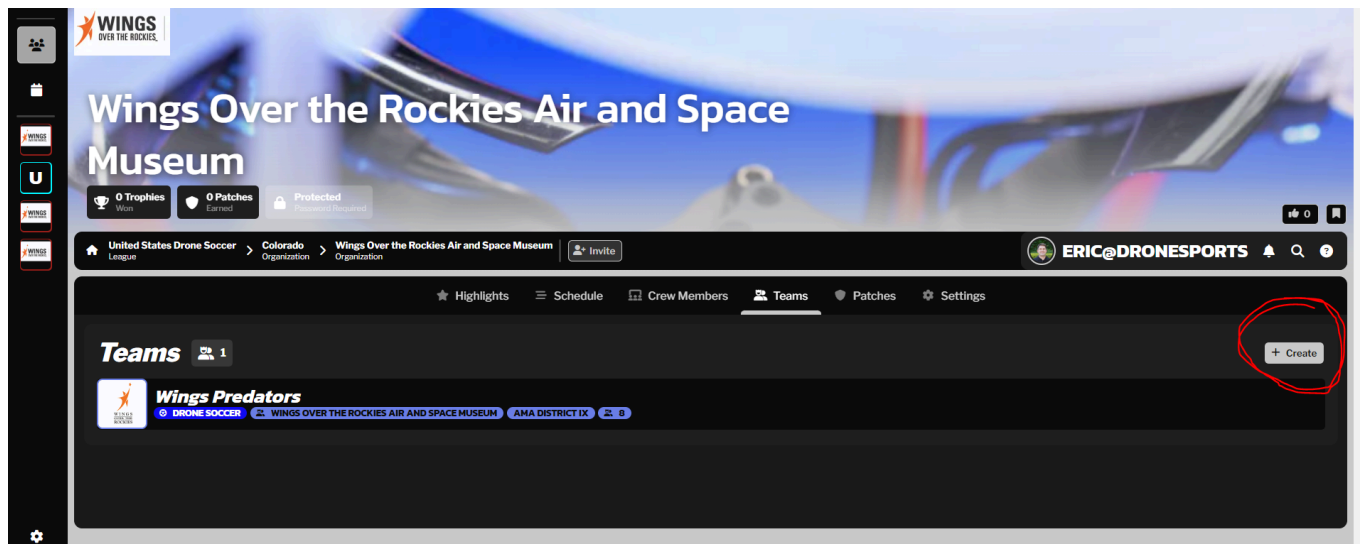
WINGS OVER THE ROCKIES

U

Wings Over the Rockies Air and Space Museum

0 Trophies
Won

0 Patches
Earned

Protected
Password Required

0

United States Drone Soccer
League

Colorado
Organization

Wings Over the Rockies Air and Space Museum
Organization

Invite

ERIC@DRONESPORTS

Highlights Schedule Crew Members Teams Patches Settings

Teams 1

+ Create

Wings Predators
DRONE SOCCER WINGS OVER THE ROCKIES AIR AND SPACE MUSEUM AMA DISTRICT IX 8